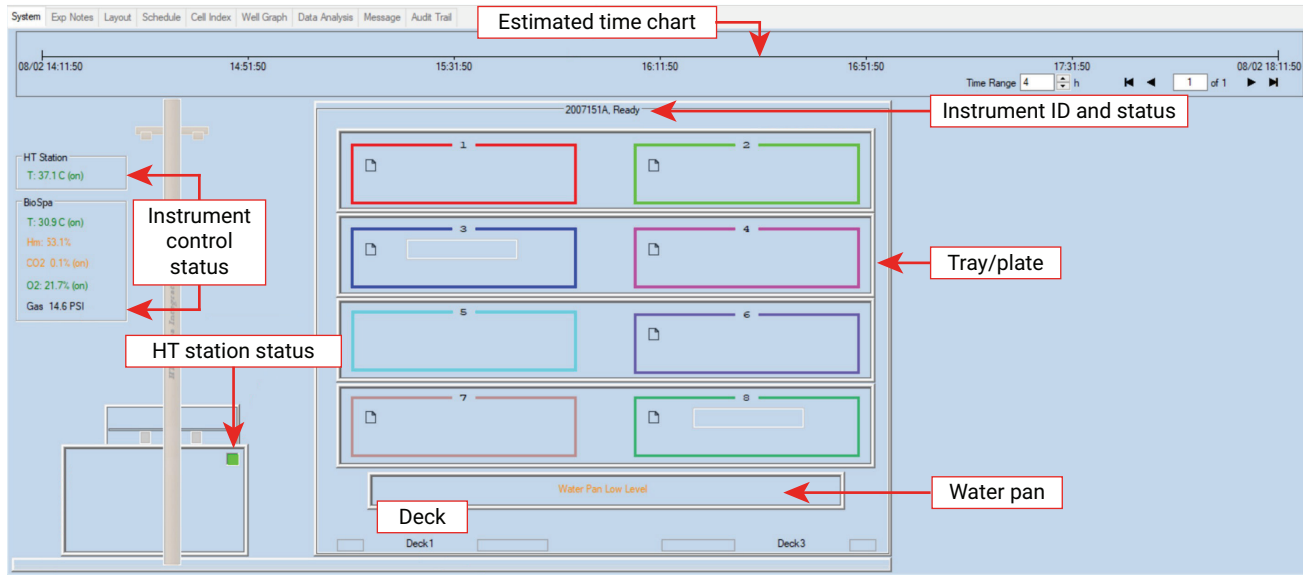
System | Exp Notes | Layout | Schedule | Cell Index | Well Graph | Data Analysis | Message | Audit Trail

Estimated time chart

08/02 14:11:50 14:51:50 15:31:50 16:11:50 16:51:50 17:31:50 08/02 18:11:50

Time Range 4 h 1 of 1

2007151A, Ready

Instrument ID and status

HT Station
T: 37.1 C (on)

BioSpa
T: 30.9 C (on)
Hm: 33.1%
CO2 0.1% (on)
O2: 21.7% (on)
Gas 14.6 PSI

Instrument control status

HT station status

1 2 3 4 5 6 7 8

Tray/plate

Water Pan Low Level

Water pan

Deck

Deck1 Deck3